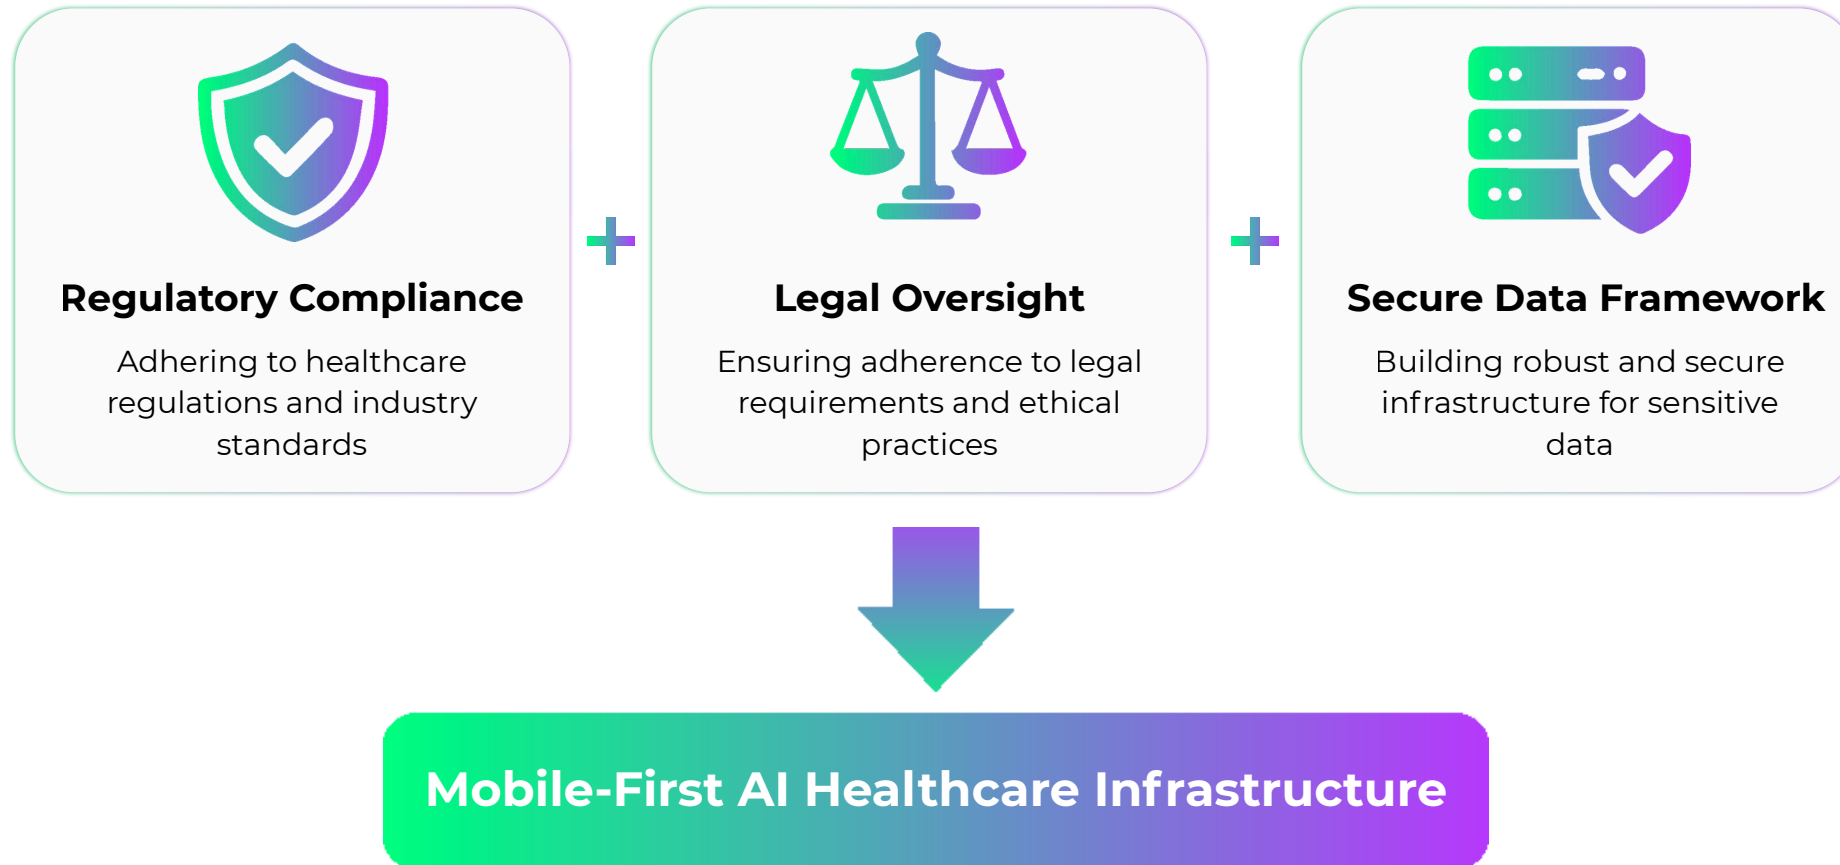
Regulatory Compliance

Adhering to healthcare regulations and industry standards

+

Legal Oversight

Ensuring adherence to legal requirements and ethical practices

+

Secure Data Framework

Building robust and secure infrastructure for sensitive data

Mobile-First AI Healthcare Infrastructure